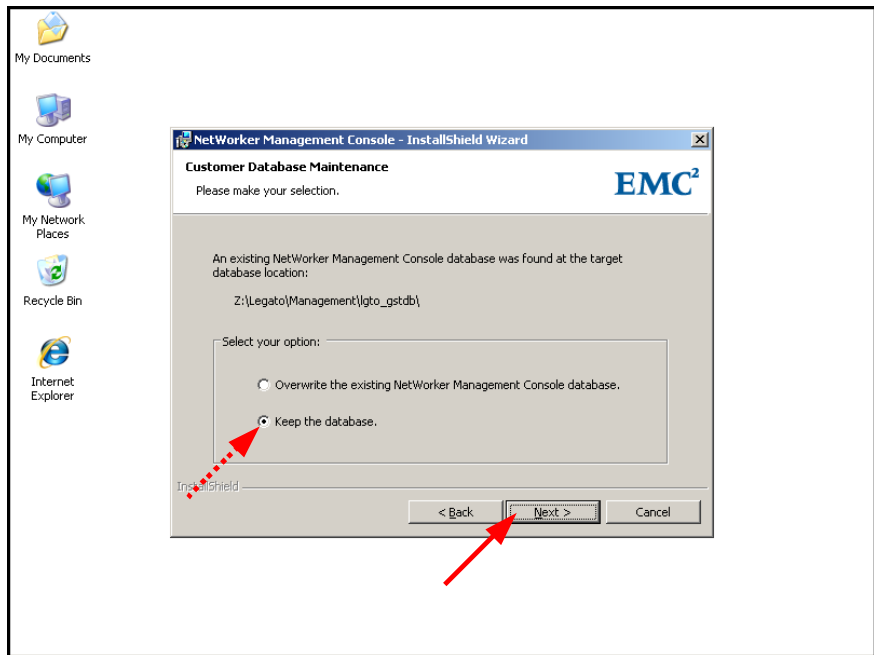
My Documents

My Computer

My Network Places

Recycle Bin

Internet Explorer

NetWorker Management Console - InstallShield Wizard

Customer Database Maintenance

Please make your selection.

EMC$^2$

An existing NetWorker Management Console database was found at the target database location:

Z:\Legato\Management\lgto_gstdb\

Select your option:

Overwrite the existing NetWorker Management Console database.

Keep the database.

InstallShield

< Back

Next >

Cancel